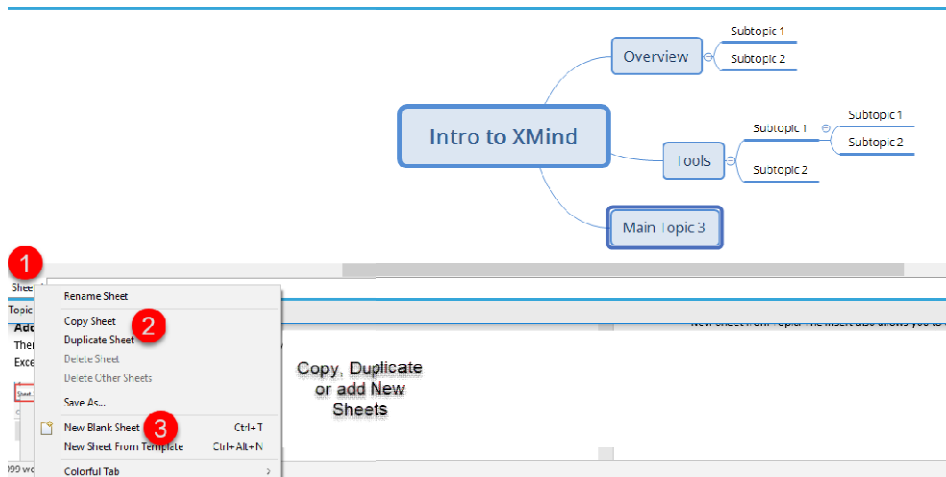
Intro to XMind

Overview

Subtopic 1

Subtopic 2

Tools

Subtopic 1

Subtopic 1

Subtopic 2

Subtopic 2

Main Topic 3

1

Sheet

Topic

Add

Ther

Exce

Sheet

Rename Sheet

Copy Sheet

2

Duplicate Sheet

Delete Sheet

Delete Other Sheets

Save As...

New Blank Sheet Ctrl+T

3

New Sheet From Template Ctrl+Alt+N

Colorful Tab >

Copy, Duplicate or add New Sheets

New Sheet From Template The Insert tab allows you to

99 wo